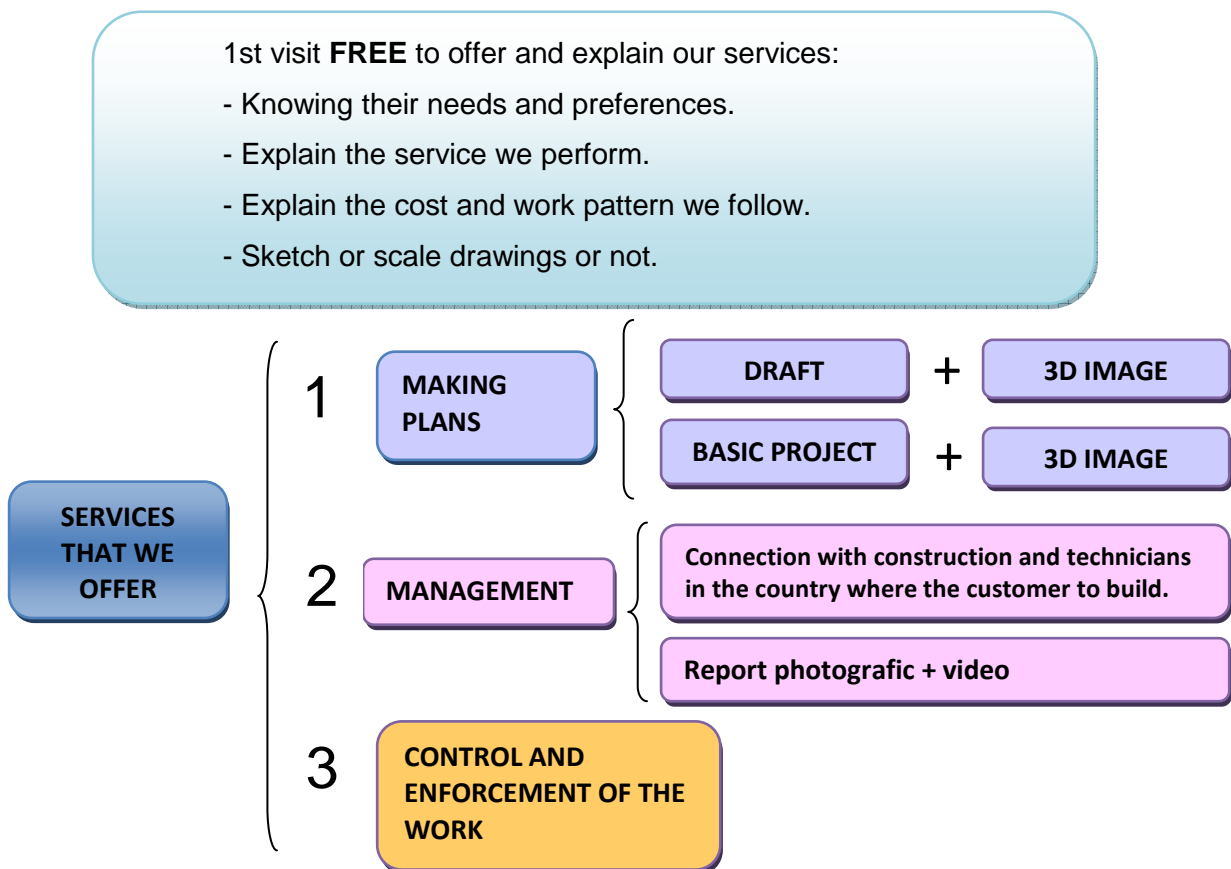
1st visit **FREE** to offer and explain our services:

- Knowing their needs and preferences.

- Explain the service we perform.

- Explain the cost and work pattern we follow.

- Sketch or scale drawings or not.

SERVICES THAT WE OFFER

1 MAKING PLANS

DRAFT + 3D IMAGE

BASIC PROJECT + 3D IMAGE

2 MANAGEMENT

Connection with construction and technicians in the country where the customer to build.

Report photografic + video

3 CONTROL AND ENFORCEMENT OF THE WORK